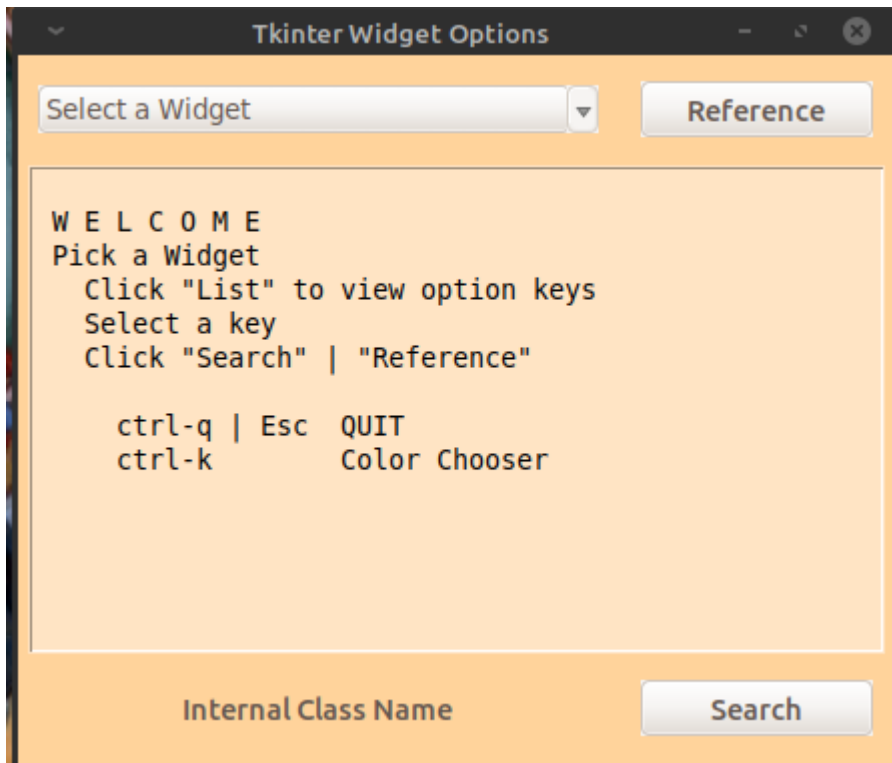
Tkinter Widget Options

Select a Widget

Reference

W E L C O M E
Pick a Widget
Click "List" to view option keys
Select a key
Click "Search" | "Reference"

ctrl-q | Esc QUIT
ctrl-k Color Chooser

Internal Class Name

Search